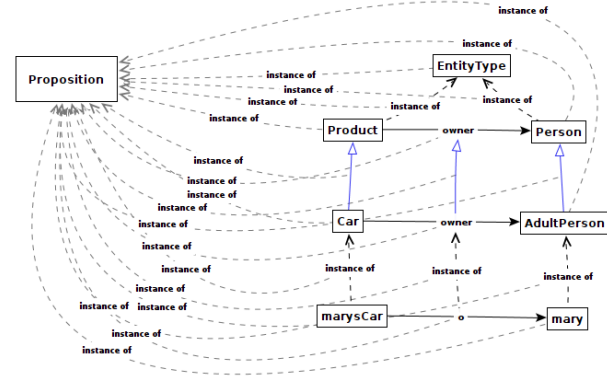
instance of
instance of
Proposition
EntityType
instance of
instance of
instance of
instance of
instance of
instance of
Product
owner
Person
instance of
instance of
instance of
instance of
instance of
Car
owner
AdultPerson
instance of
instance of
instance of
instance of
instance of
instance of
instance of
instance of instance of
marysCar
o
mary
instance of
instance of